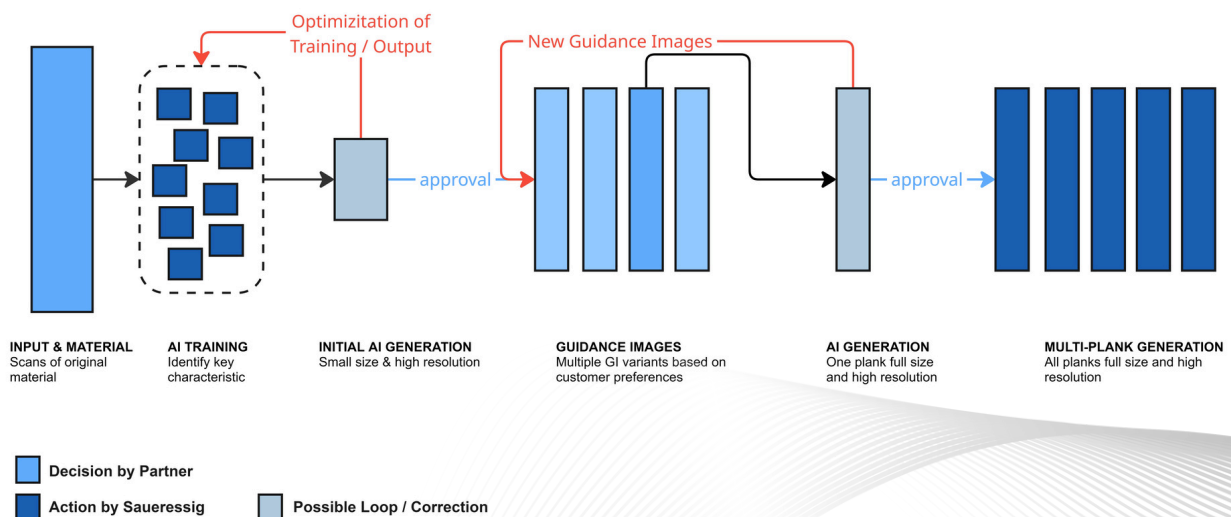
Optimizitation of Training / Output

New Guidance Images

approval

approval

INPUT & MATERIAL
Scans of original material

AI TRAINING
Identify key characteristic

INITIAL AI GENERATION
Small size & high resolution

GUIDANCE IMAGES
Multiple GI variants based on customer preferences

AI GENERATION
One plank full size and high resolution

MULTI-PLANK GENERATION
All planks full size and high resolution

Decision by Partner

Action by Saueressig

Possible Loop / Correction